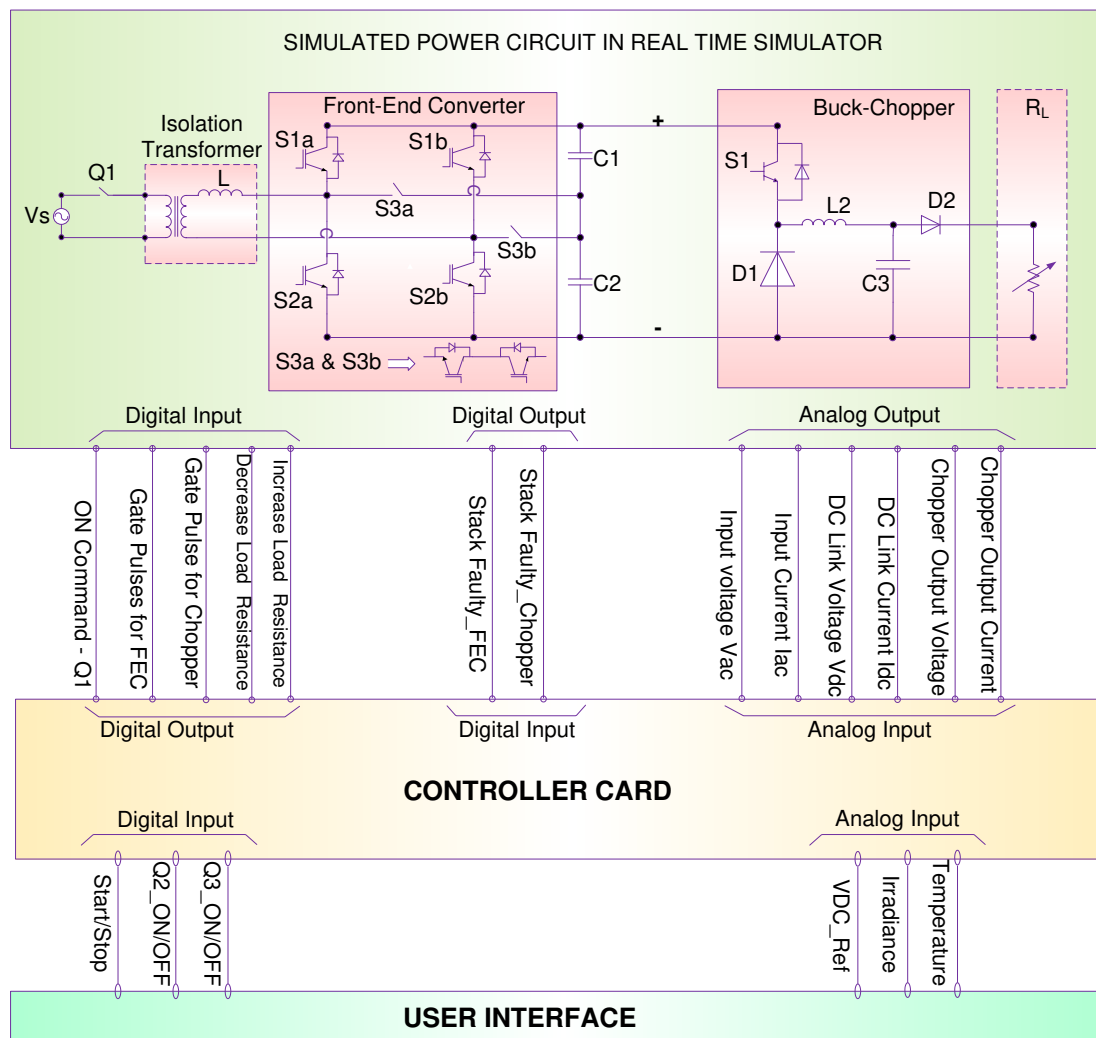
SIMULATED POWER CIRCUIT IN REAL TIME SIMULATOR

Isolation Transformer

Q1

L

Vs

Front-End Converter

S1a

S1b

S3a

S3b

S2a

S2b

S3a & S3b

C1

C2

+

-

Buck-Chopper

S1

L2

D2

D1

C3

$R_L$

Digital Input

Digital Output

Analog Output

ON Command - Q1

Gate Pulses for FEC

Gate Pulse for Chopper

Decrease Load Resistance

Increase Load Resistance

Stack Faulty_FEC

Stack Faulty_Chopper

Input voltage Vac

Input Current Iac

DC Link Voltage Vdc

DC Link Current Idc

Chopper Output Voltage

Chopper Output Current

Digital Output

Digital Input

Analog Input

CONTROLLER CARD

Digital Input

Analog Input

Start/Stop

Q2_ON/OFF

Q3_ON/OFF

VDC_Ref

Irradiance

Temperature

USER INTERFACE